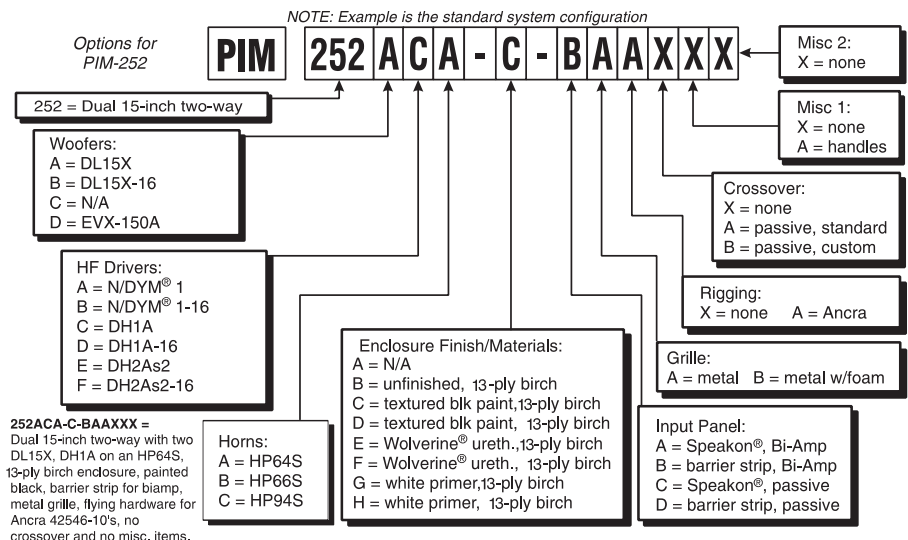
NOTE: Example is the standard system configuration

Options for PIM-252

PIM 252 A C A - C - B A A X X

Misc 2:
X = none

252 = Dual 15-inch two-way

Misc 1:
X = none
A = handles

Woofers:
A = DL15X
B = DL15X-16
C = N/A
D = EVX-150A

Crossover:
X = none
A = passive, standard
B = passive, custom

HF Drivers:
A = N/DYM® 1
B = N/DYM® 1-16
C = DH1A
D = DH1A-16
E = DH2As2
F = DH2As2-16

Rigging:
X = none A = Ancra

Enclosure Finish/Materials:
A = N/A
B = unfinished, 13-ply birch
C = textured blk paint,13-ply birch
D = textured blk paint, 13-ply birch
E = Wolverine® ureth.,13-ply birch
F = Wolverine® ureth., 13-ply birch
G = white primer,13-ply birch
H = white primer, 13-ply birch

Grille:
A = metal B = metal w/foam

252ACA-C-BAAXXX =
Dual 15-inch two-way with two DL15X, DH1A on an HP64S, 13-ply birch endolsure, painted black, barrier strip for biamp, metal grille, flying hardware for Ancra 42546-10's, no crossover and no misc. items.

Horns:
A = HP64S
B = HP66S
C = HP94S

Input Panel:
A = Speakon®, Bi-Amp
B = barrier strip, Bi-Amp
C = Speakon®, passive
D = barrier strip, passive